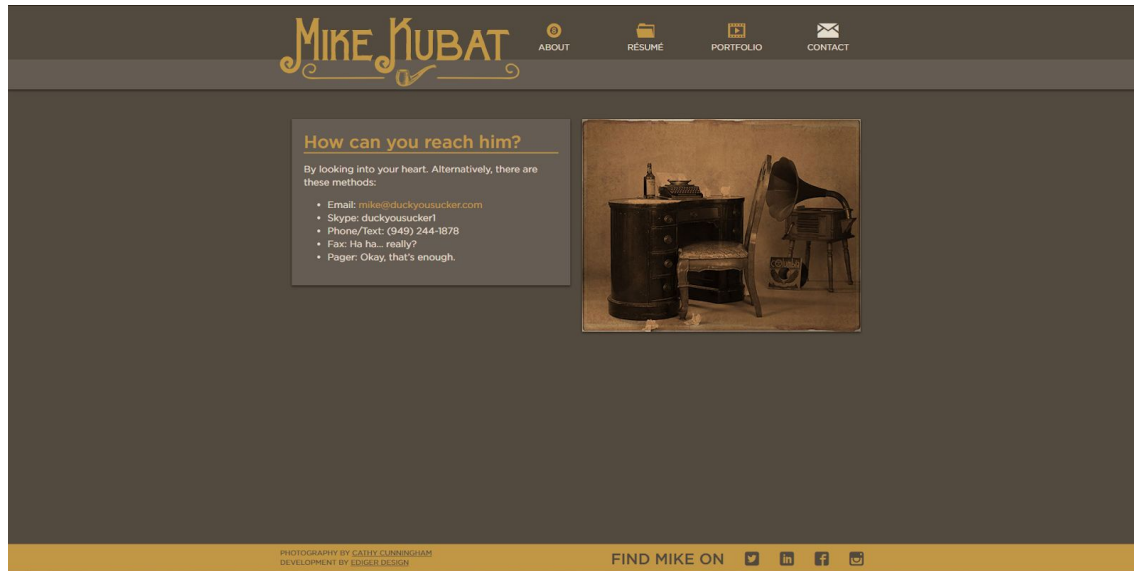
MIKE KUBAT

ABOUT
RÉSUMÉ
PORTFOLIO
CONTACT

How can you reach him?

By looking into your heart. Alternatively, there are these methods:

- Email: mike@duckyousucker.com
- Skype: duckyousucker1
- Phone/Text: (949) 244-1878
- Fax: Ha ha... really?
- Pager: Okay, that's enough.

PHOTOGRAPHY BY CATHY CUNNINGHAM
DEVELOPMENT BY EDIGER DESIGN

FIND MIKE ON